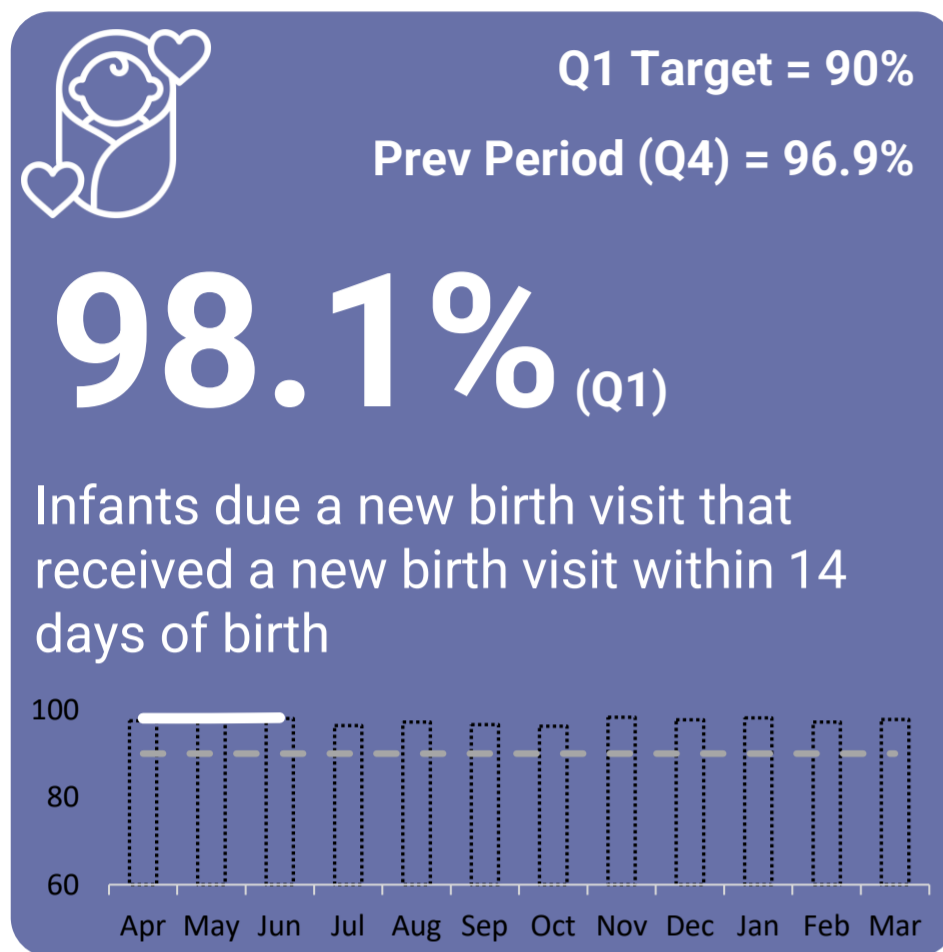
Q1 Target = 90%

Prev Period (Q4) = 96.9%

98.1% (Q1)

Infants due a new birth visit that received a new birth visit within 14 days of birth

100
80
60

Apr May Jun Jul Aug Sep Oct Nov Dec Jan Feb Mar